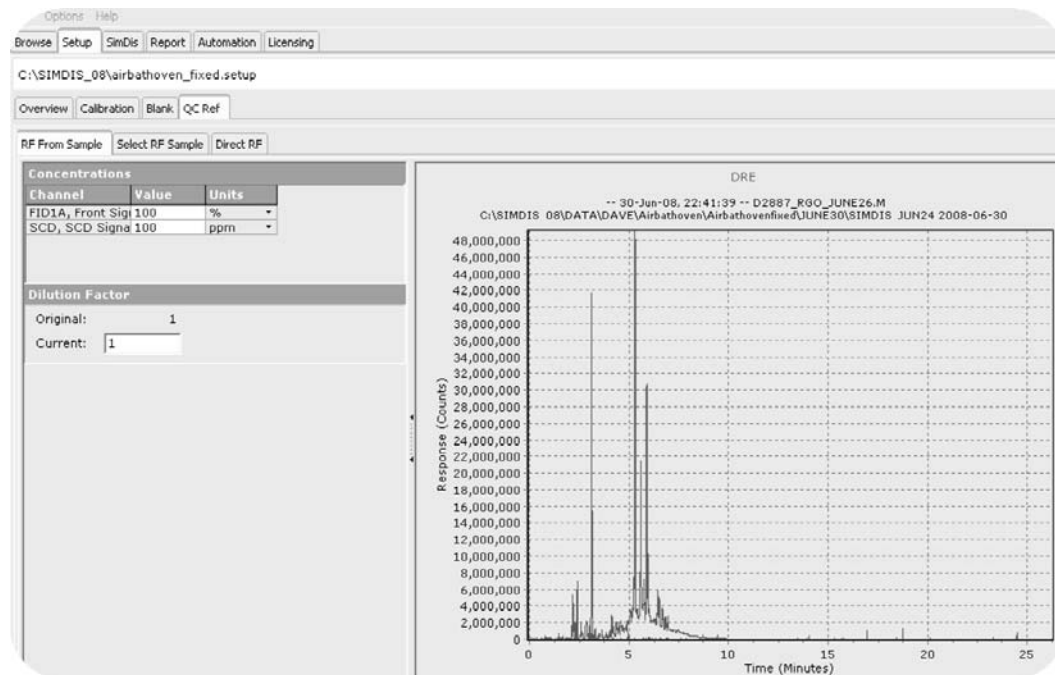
Options Help

Browse | Setup | SimDis | Report | Automation | Licensing

C:\SIMDIS_08\airbathoven_fixed.setup

Overview | Calibration | Blank | QC Ref

RF From Sample | Select RF Sample | Direct RF

Concentrations

| Channel | Value | Units |
|---|---|---|
| FID1A, Front Sig | 100 | % |
| SCD, SCD Signa | 100 | ppm |

Dilution Factor

Original: 1

Current: 1

DRE

-- 30-Jun-08, 22:41:39 -- D2887_RGO_JUNE26.M
C:\SIMDIS 08\DATA\DAVE\Airbathoven\Airbathovenfixed\JUNE30\SIMDIS JUN24 2008-06-30

48,000,000
46,000,000
44,000,000
42,000,000
40,000,000
38,000,000
36,000,000
34,000,000
32,000,000
30,000,000
28,000,000
26,000,000
24,000,000
22,000,000
20,000,000
18,000,000
16,000,000
14,000,000
12,000,000
10,000,000
8,000,000
6,000,000
4,000,000
2,000,000
0

Response (Counts)

0 5 10 15 20 25

Time (Minutes)